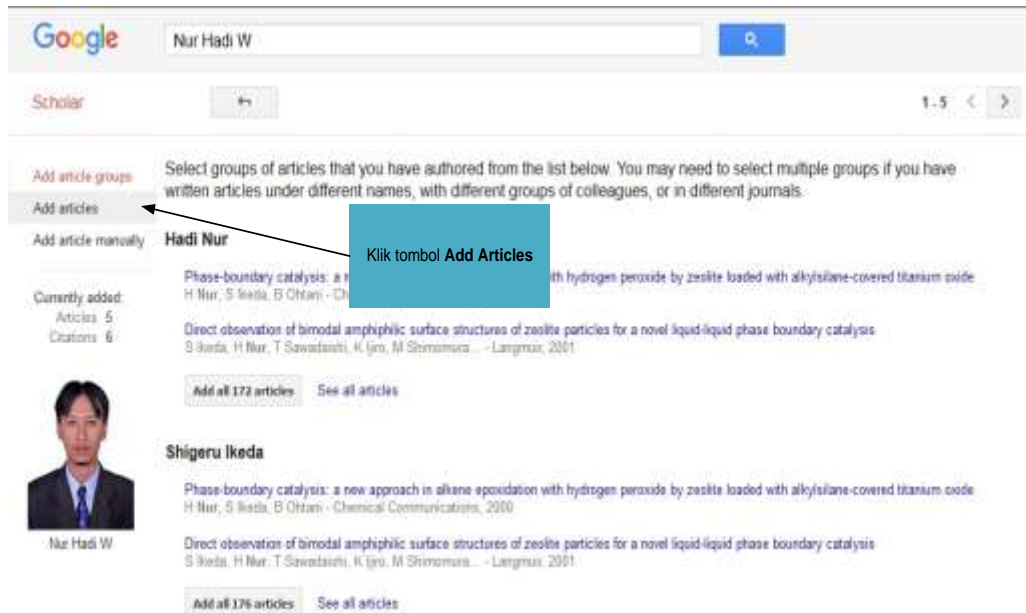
Google

Nur Hadi W

Scholar

1-5

Add article groups

Add articles

Add article manually

Currently added:
Articles 5
Citations 6

Nur Hadi W

Select groups of articles that you have authored from the list below. You may need to select multiple groups if you have written articles under different names, with different groups of colleagues, or in different journals.

Klik tombol **Add Articles**

Hadi Nur

Phase-boundary catalysis: a n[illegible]ith hydrogen peroxide by zeolite loaded with alkylsilane-covered titanium oxide
H Nur, S Ikeda, B Ohtani - Ch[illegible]

Direct observation of bimodal amphiphilic surface structures of zeolite particles for a novel liquid-liquid phase boundary catalysis
S Ikeda, H Nur, T Sawadaishi, K Ijiro, M Shimomura... - Langmuir, 2001

Add all 172 articles   See all articles

Shigeru Ikeda

Phase-boundary catalysis: a new approach in alkene epoxidation with hydrogen peroxide by zeolite loaded with alkylsilane-covered titanium oxide
H Nur, S Ikeda, B Ohtani - Chemical Communications, 2000

Direct observation of bimodal amphiphilic surface structures of zeolite particles for a novel liquid-liquid phase boundary catalysis
S Ikeda, H Nur, T Sawadaishi, K Ijiro, M Shimomura... - Langmuir, 2001

Add all 176 articles   See all articles